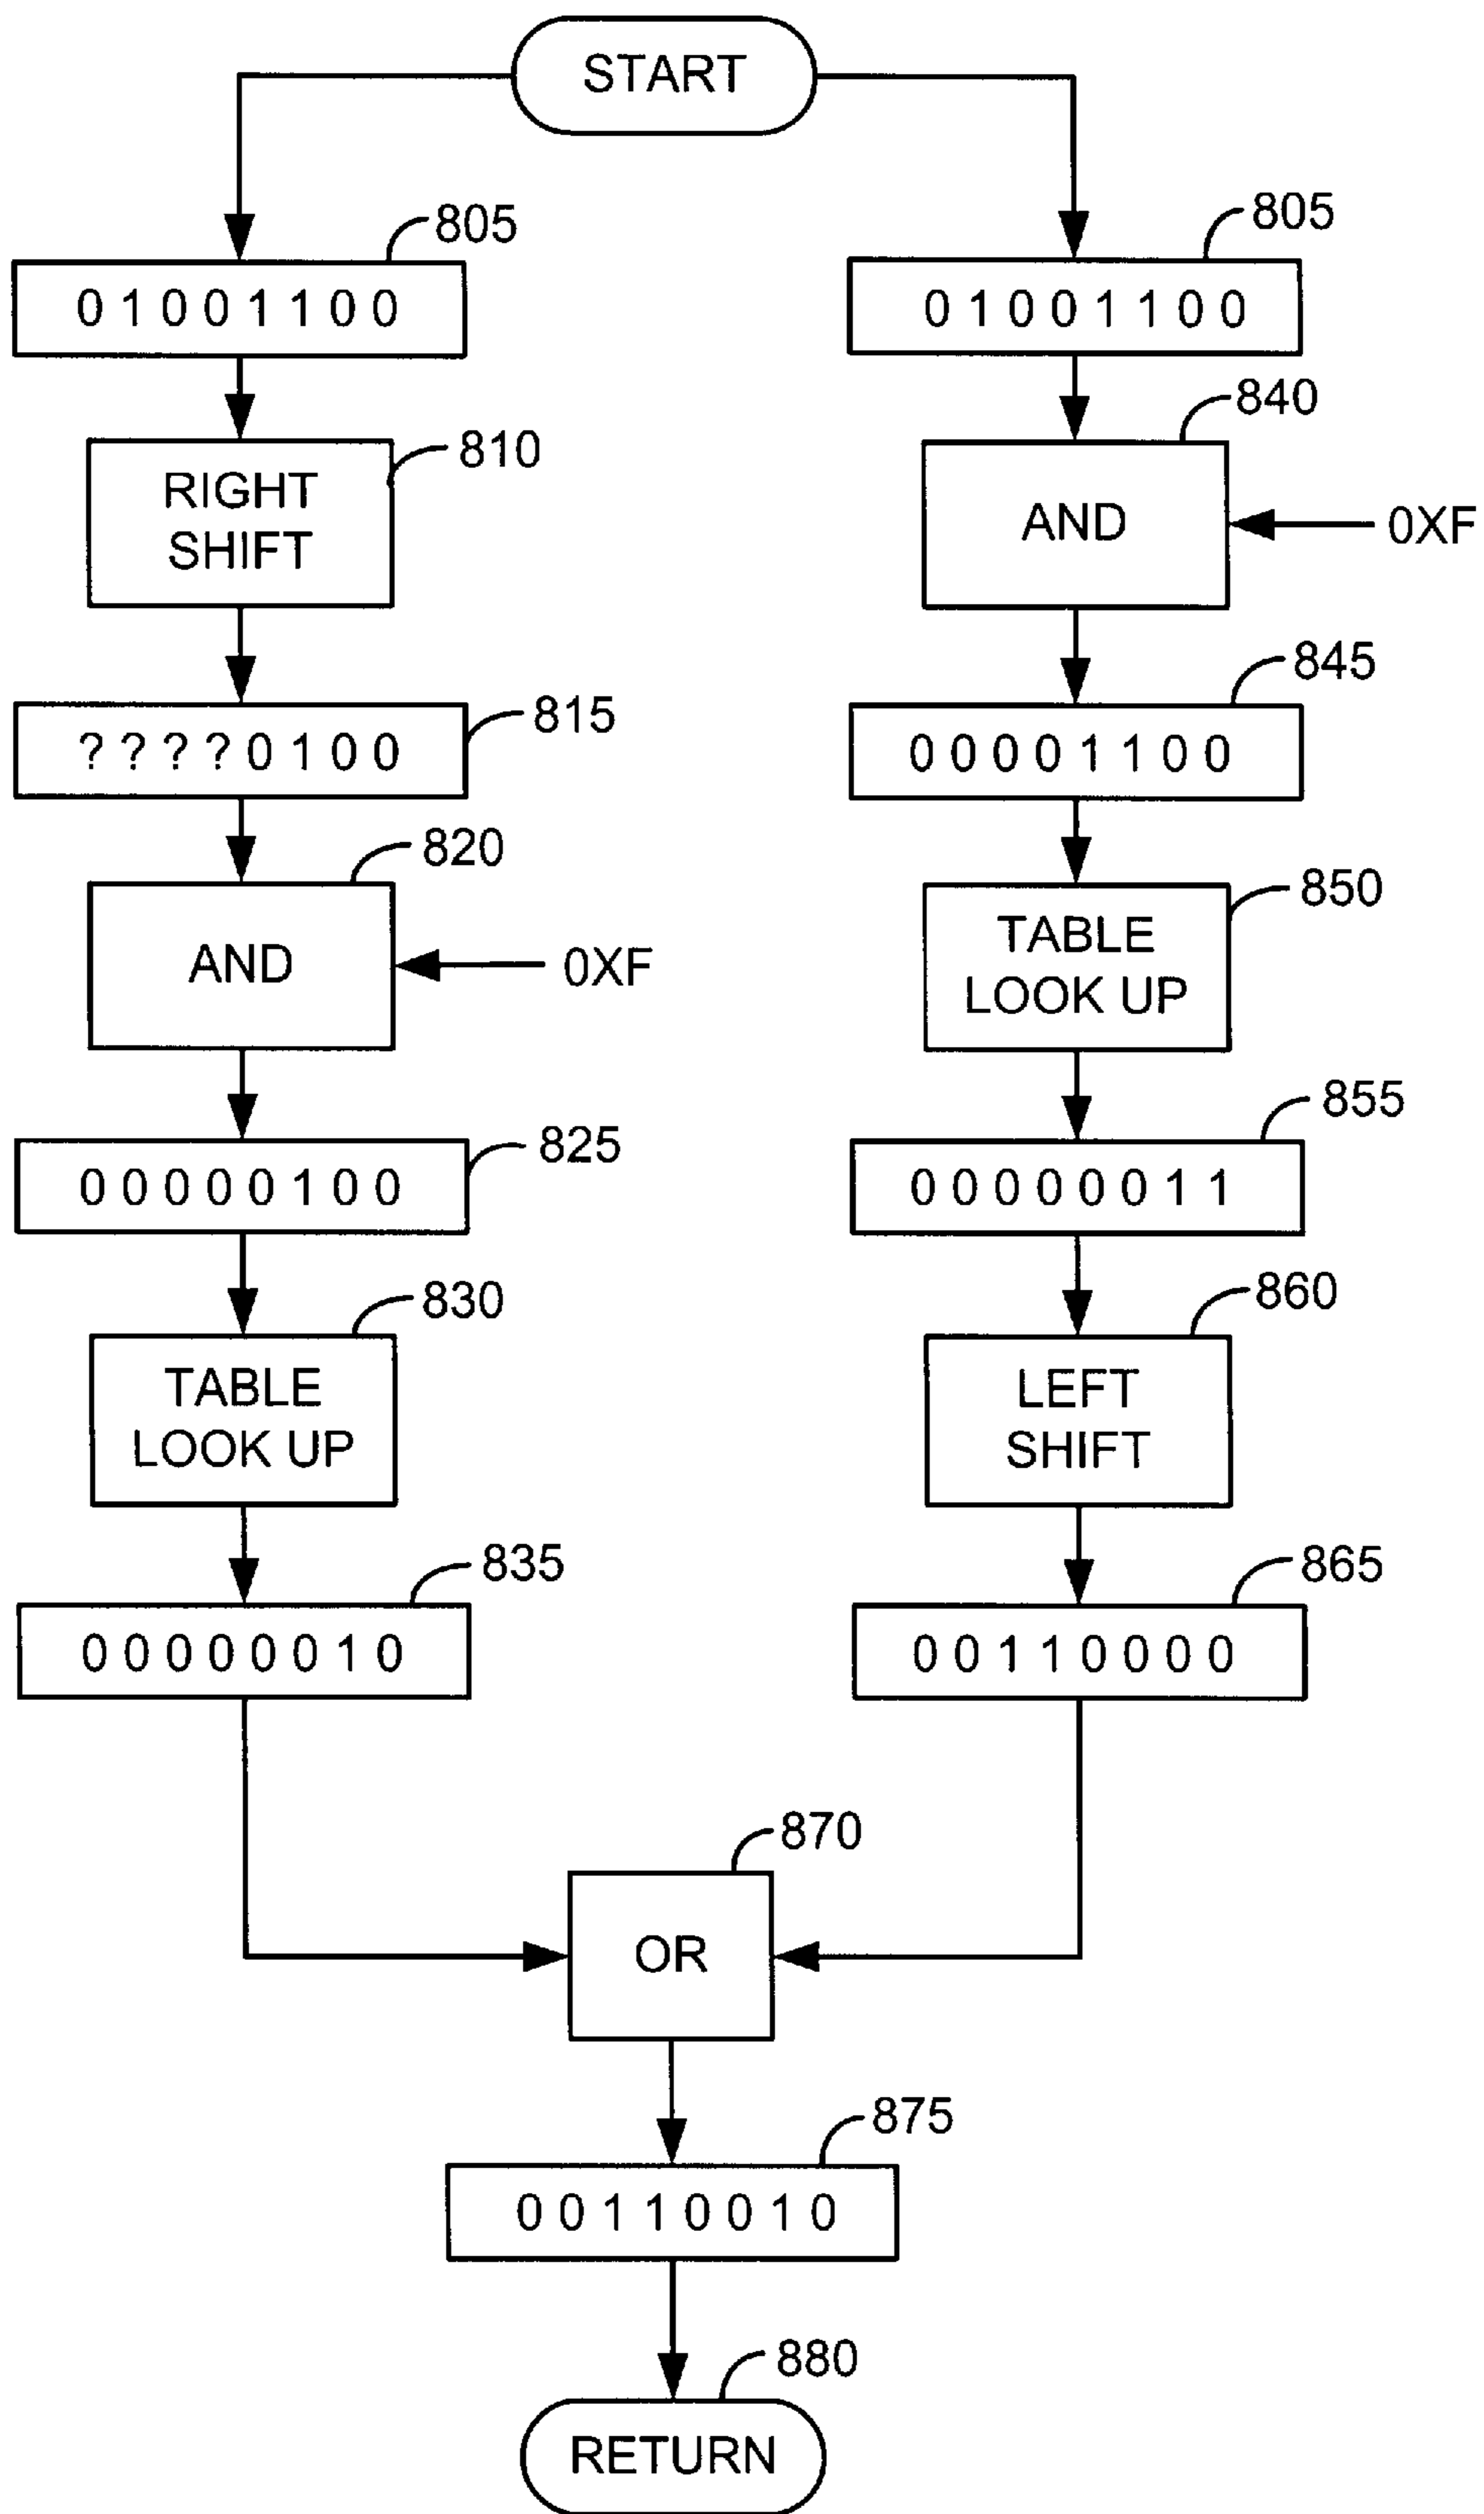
START

805
0 1 0 0 1 1 0 0

810
RIGHT SHIFT

815
? ? ? ? 0 1 0 0

820
AND
0XF

825
0 0 0 0 0 1 0 0

830
TABLE LOOK UP

835
0 0 0 0 0 0 1 0

805
0 1 0 0 1 1 0 0

840
AND
0XF

845
0 0 0 0 1 1 0 0

850
TABLE LOOK UP

855
0 0 0 0 0 0 1 1

860
LEFT SHIFT

865
0 0 1 1 0 0 0 0

870
OR

875
0 0 1 1 0 0 1 0

880
RETURN